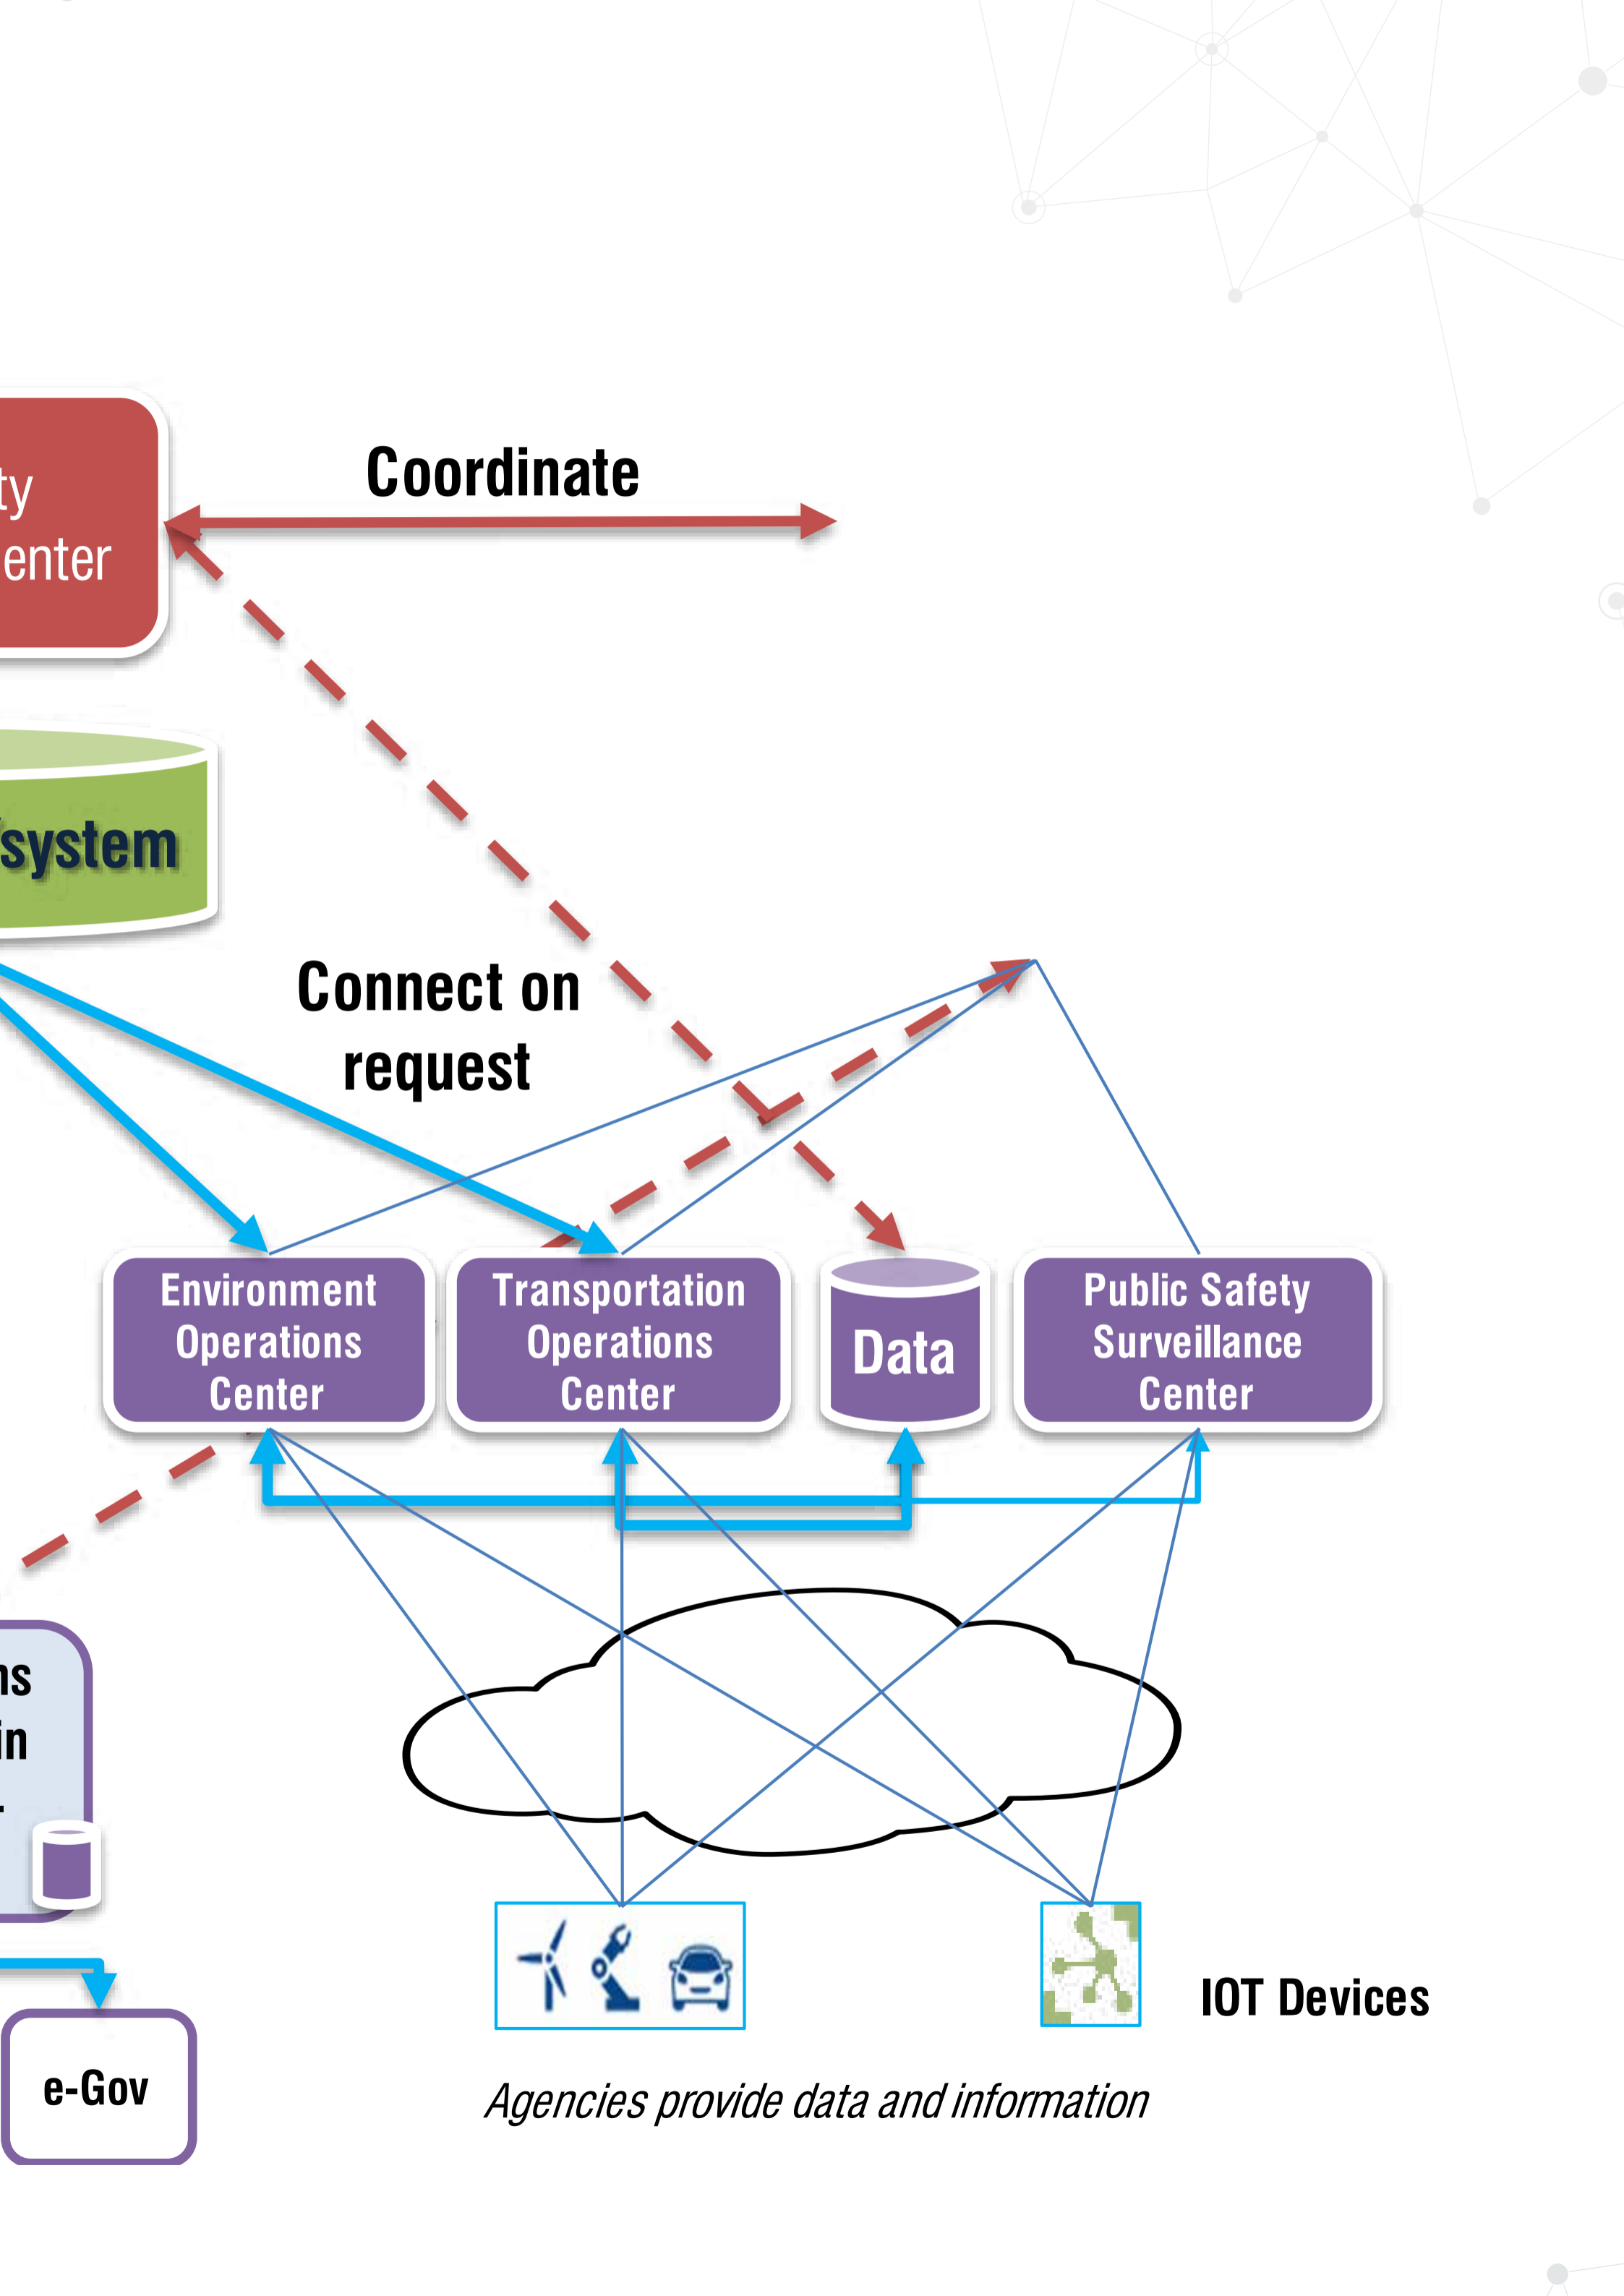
ty
enter

Coordinate

system

Connect on request

Environment Operations Center

Transportation Operations Center

Data

Public Safety Surveillance Center

ns
in

e-Gov

IOT Devices

Agencies provide data and information